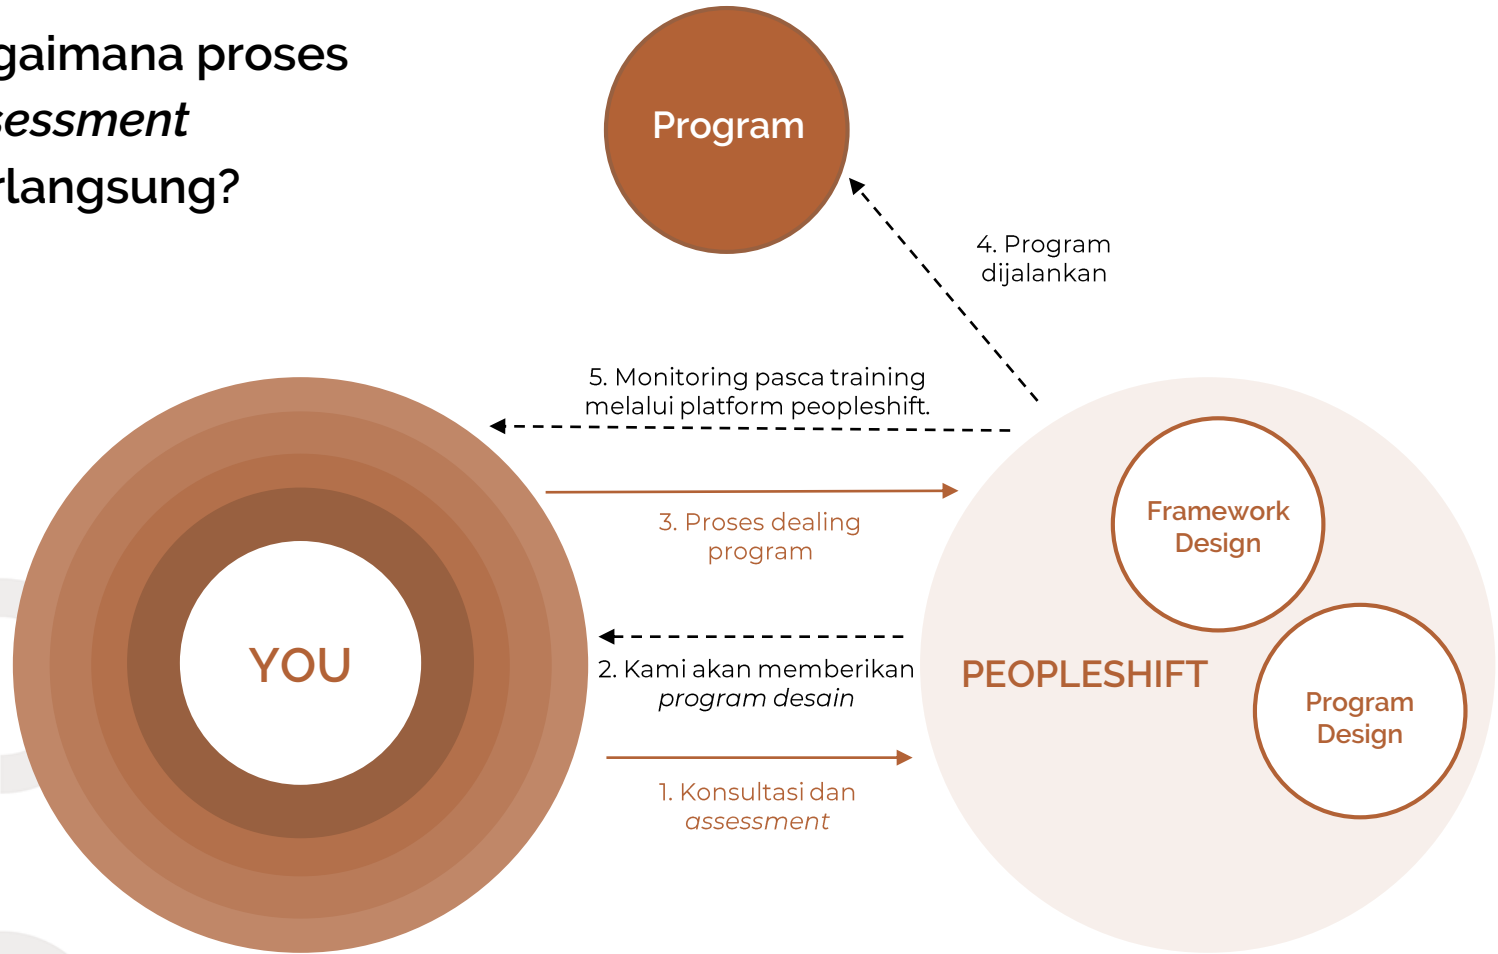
gaimana proses
sessment
rlangsung?

Program

4. Program dijalankan

5. Monitoring pasca training melalui platform peopleshift.

3. Proses dealing program

Framework Design

YOU

2. Kami akan memberikan *program desain*

PEOPLESHIFT

Program Design

1. Konsultasi dan *assessment*